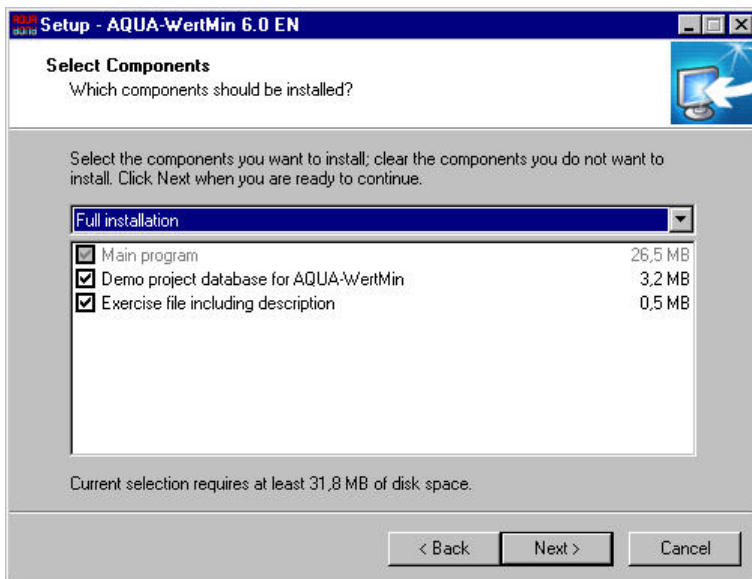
Setup - AQUA-WertMin 6.0 EN

Select Components
Which components should be installed?

Select the components you want to install; clear the components you do not want to install. Click Next when you are ready to continue.

Full installation

| | | |
|---|---|---|
| ☑ | Main program | 26,5 MB |
| ☑ | Demo project database for AQUA-WertMin | 3,2 MB |
| ☑ | Exercise file including description | 0,5 MB |

Current selection requires at least 31,8 MB of disk space.

< Back
Next >
Cancel